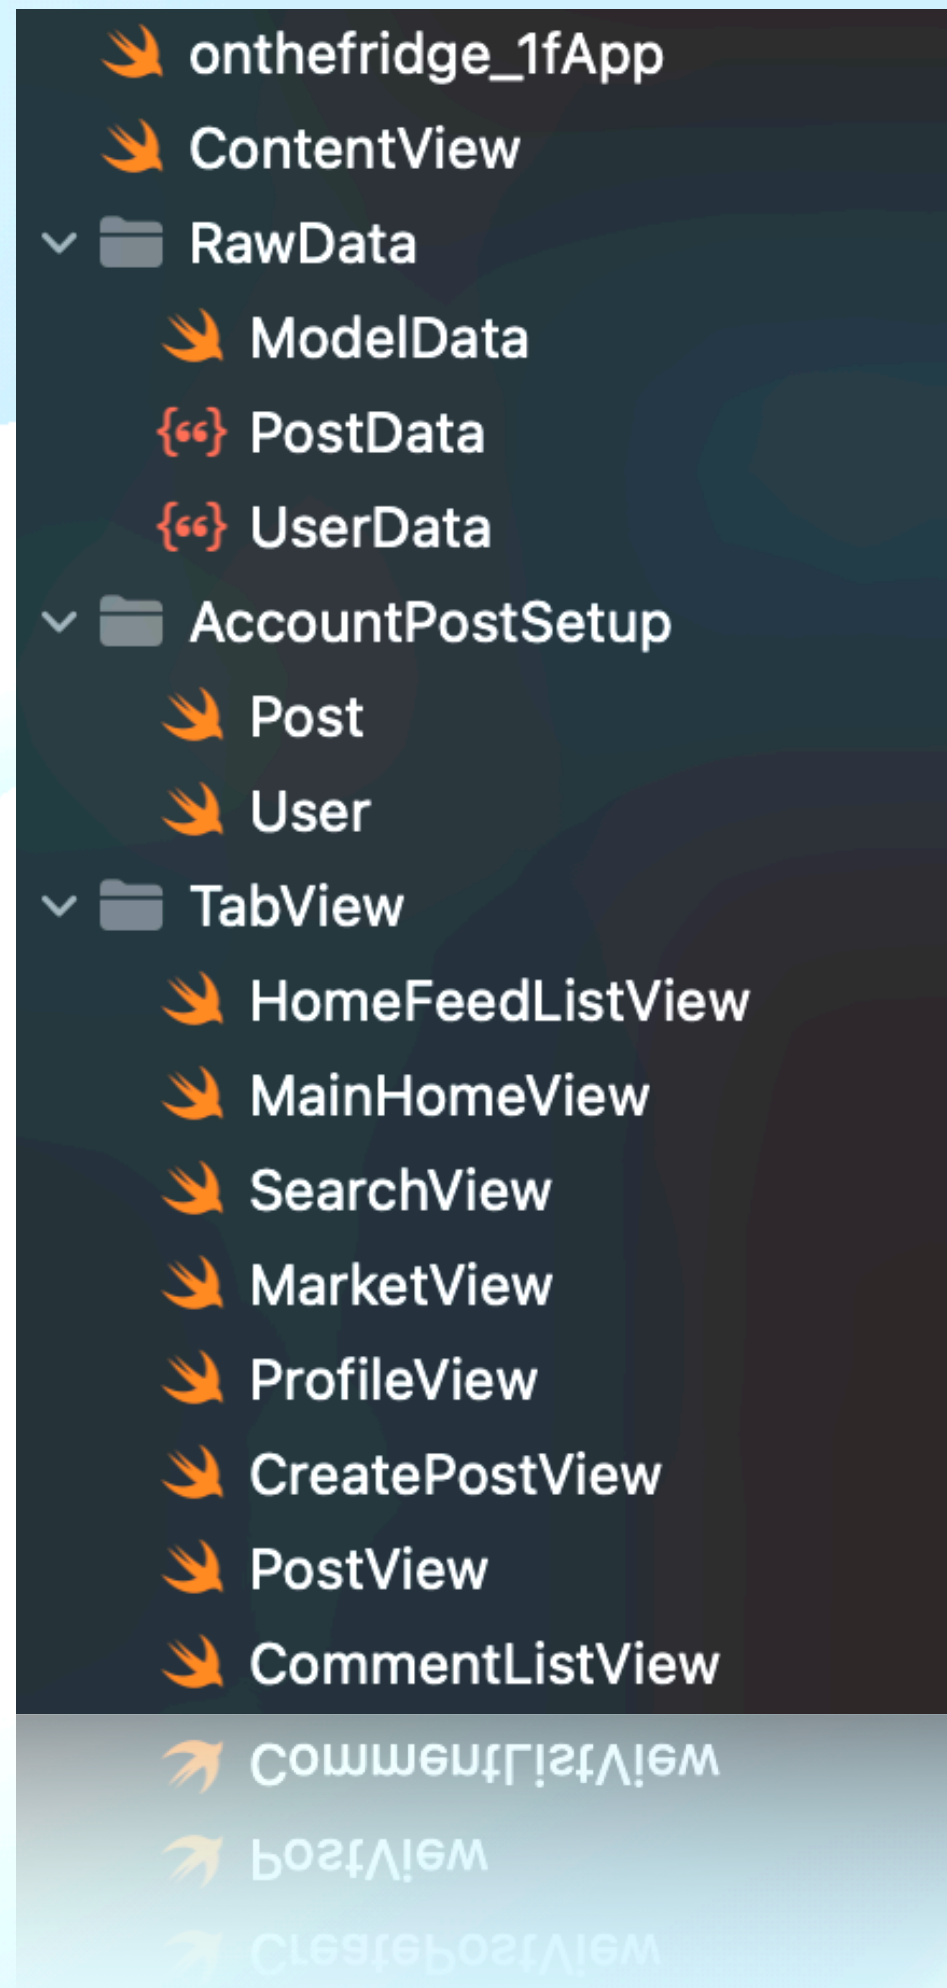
onthefridge_1fApp
ContentView
RawData
ModelData
PostData
UserData
AccountPostSetup
Post
User
TabView
HomeFeedListView
MainHomeView
SearchView
MarketView
ProfileView
CreatePostView
PostView
CommentListView